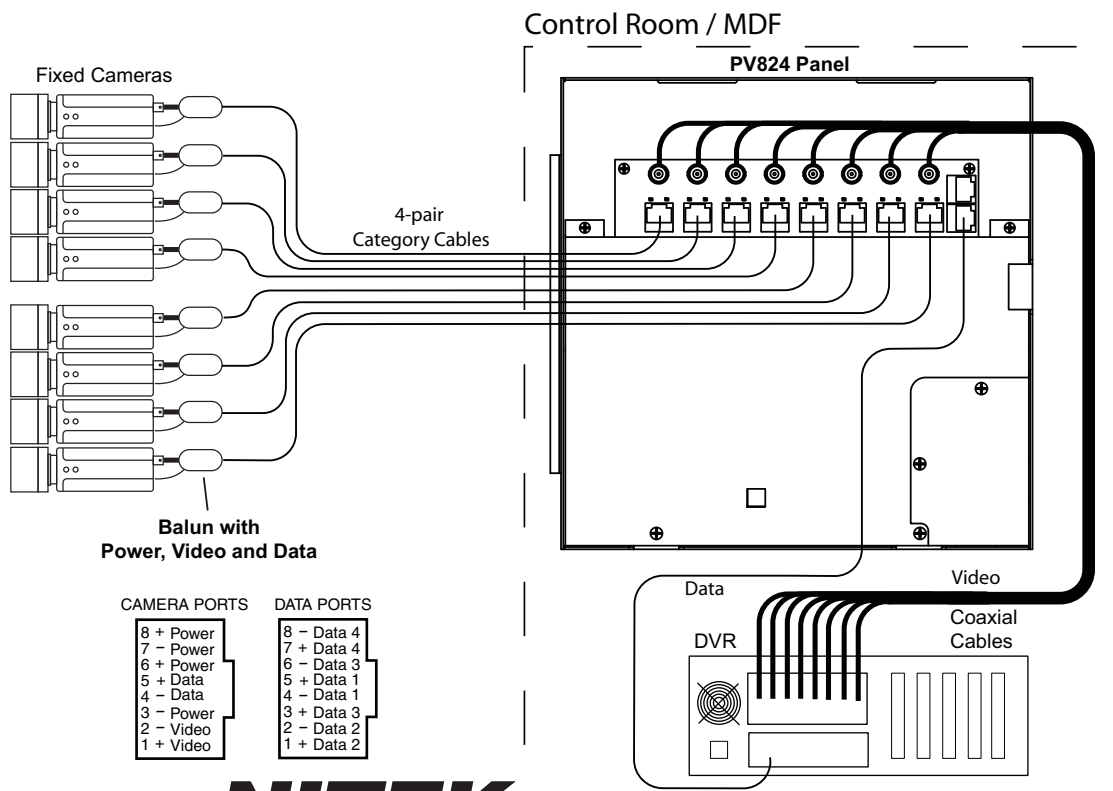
Control Room / MDF

Fixed Cameras

PV824 Panel

4-pair Category Cables

Balun with Power, Video and Data

Data

Video

Coaxial Cables

DVR

CAMERA PORTS
8 + Power
7 − Power
6 + Power
5 + Data
4 − Data
3 − Power
2 − Video
1 + Video

DATA PORTS
8 − Data 4
7 + Data 4
6 − Data 3
5 + Data 1
4 − Data 1
3 + Data 3
2 − Data 2
1 + Data 2

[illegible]